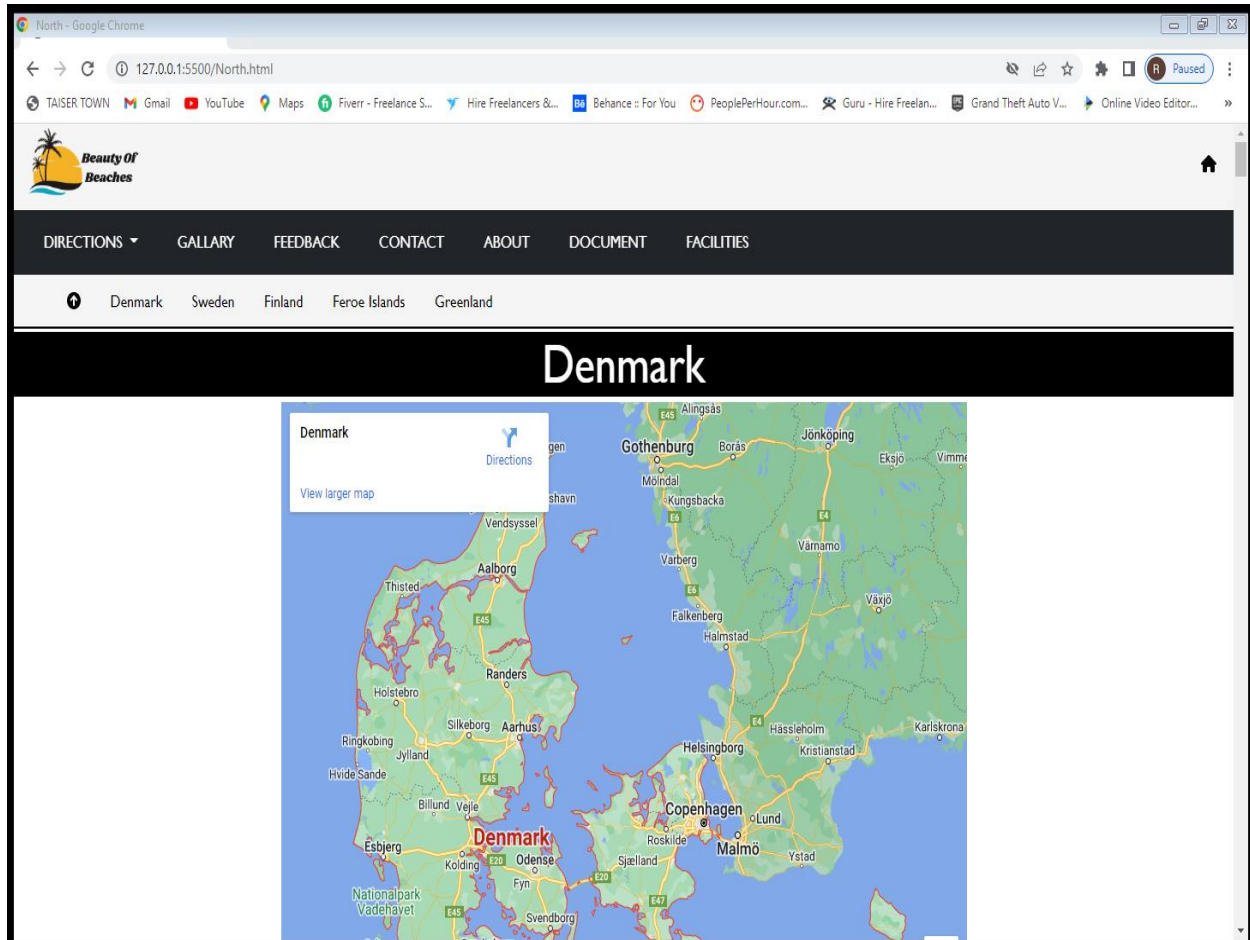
North - Google Chrome

127.0.0.1:5500/North.html

Paused

TAISER TOWN Gmail YouTube Maps Fiverr - Freelance S... Hire Freelancers &... Behance :: For You PeoplePerHour.com... Guru - Hire Freelan... Grand Theft Auto V... Online Video Editor...

Beauty Of Beaches

DIRECTIONS GALLARY FEEDBACK CONTACT ABOUT DOCUMENT FACILITIES

Denmark Sweden Finland Feroe Islands Greenland

Denmark

Denmark
Directions
View larger map

Alingsås
Gothenburg Borås Jönköping Eksjö Vimme
Mölndal
Kungsbacka
shavn
Vendsyssel
Varberg
Värnamo
Aalborg
Thisted
Växjö
Falkenberg
Halmstad
Randers
Holstebro
Hässleholm Karlskrona
Silkeborg Aarhus
Ringkobing
Jylland
Helsingborg Kristianstad
Hvide Sande
Billund Vejle
Copenhagen Lund
Esbjerg Denmark Roskilde Malmö Ystad
Kolding Odense Sjælland
Fyn
Nationalpark Vadehavet
Svendborg
E45 E6 E4 E20 E47